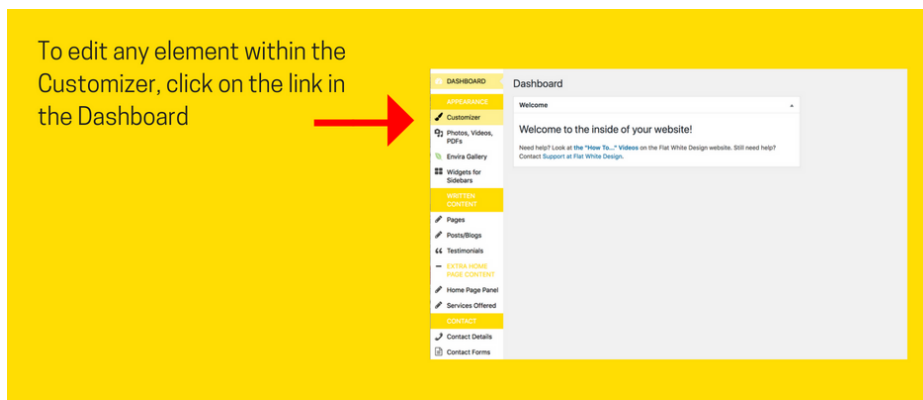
To edit any element within the Customizer, click on the link in the Dashboard

DASHBOARD

APPEARANCE

Customizer

Photos, Videos, PDFs

Envira Gallery

Widgets for Sidebars

WRITTEN CONTENT

Pages

Posts/Blogs

Testimonials

EXTRA HOME PAGE CONTENT

Home Page Panel

Services Offered

CONTACT

Contact Details

Contact Forms

Dashboard

Welcome

Welcome to the inside of your website!

Need help? Look at the "How To..." Videos on the Flat White Design website. Still need help? Contact Support at Flat White Design.